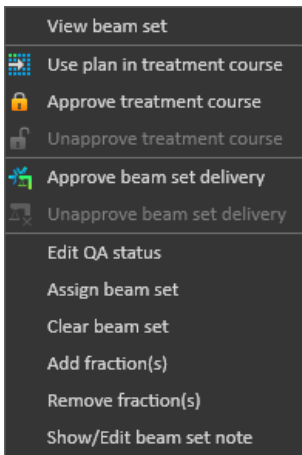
View beam set
Use plan in treatment course
Approve treatment course
Unapprove treatment course
Approve beam set delivery
Unapprove beam set delivery
Edit QA status
Assign beam set
Clear beam set
Add fraction(s)
Remove fraction(s)
Show/Edit beam set note